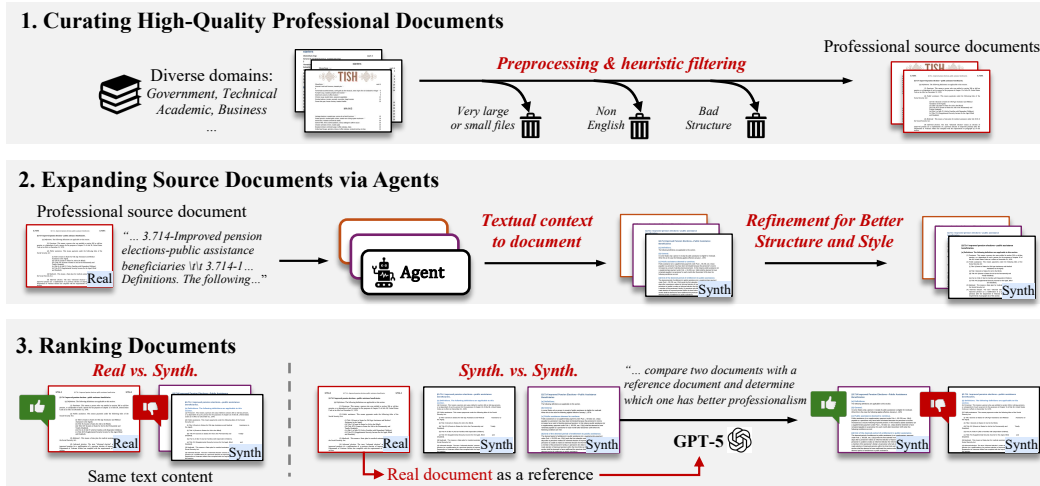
1. Curating High-Quality Professional Documents

Diverse domains: Government, Technical Academic, Business ...

TISH

Preprocessing & heuristic filtering

Professional source documents

Very large or small files

Non English

Bad Structure

2. Expanding Source Documents via Agents

Professional source document

"... 3.714-Improved pension elections-public assistance beneficiaries \t\t 3.714-1... Definitions. The following..."

Real

Agent

Textual context to document

Synth

Refinement for Better Structure and Style

Synth

3. Ranking Documents

Real vs. Synth.

Real

Synth

Same text content

Real

Synth

Synth

Synth. vs. Synth.

"... compare two documents with a reference document and determine which one has better professionalism"

GPT-5

Real document as a reference

Synth

Synth